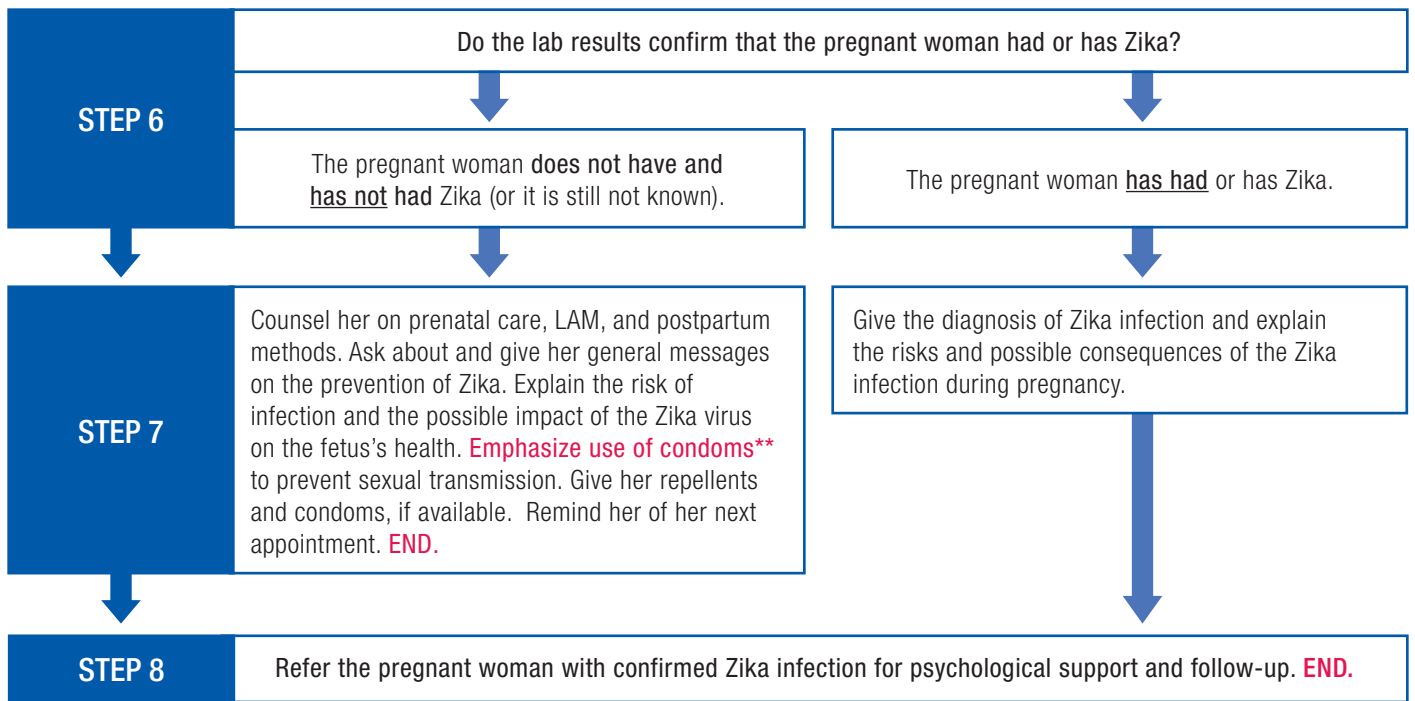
STEP 6

Do the lab results confirm that the pregnant woman had or has Zika?

The pregnant woman does not have and has not had Zika (or it is still not known).

The pregnant woman has had or has Zika.

STEP 7

Counsel her on prenatal care, LAM, and postpartum methods. Ask about and give her general messages on the prevention of Zika. Explain the risk of infection and the possible impact of the Zika virus on the fetus's health. Emphasize use of condoms** to prevent sexual transmission. Give her repellents and condoms, if available. Remind her of her next appointment. END.

Give the diagnosis of Zika infection and explain the risks and possible consequences of the Zika infection during pregnancy.

STEP 8

Refer the pregnant woman with confirmed Zika infection for psychological support and follow-up. END.